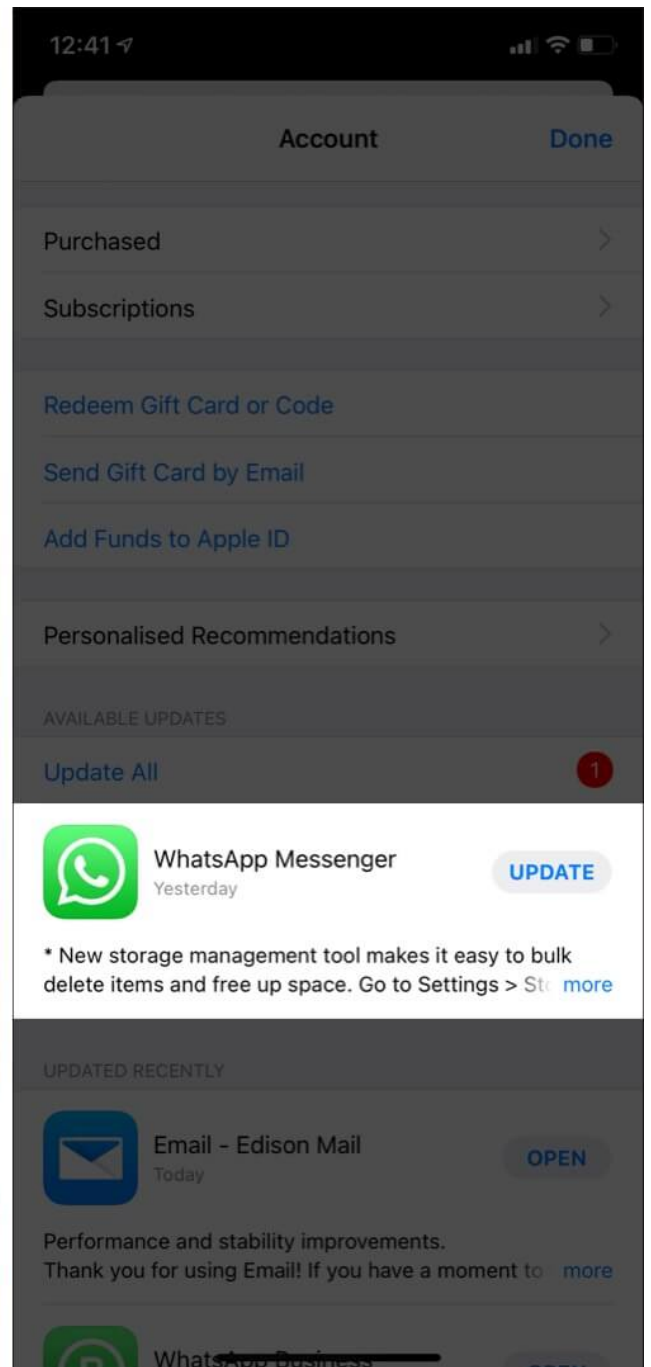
12:41

Account

Done

Purchased

Subscriptions

Redeem Gift Card or Code

Send Gift Card by Email

Add Funds to Apple ID

Personalised Recommendations

AVAILABLE UPDATES

Update All

1

WhatsApp Messenger
Yesterday

UPDATE

* New storage management tool makes it easy to bulk delete items and free up space. Go to Settings > St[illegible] more

UPDATED RECENTLY

Email - Edison Mail
Today

OPEN

Performance and stability improvements.
Thank you for using Email! If you have a moment to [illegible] more

Whats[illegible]